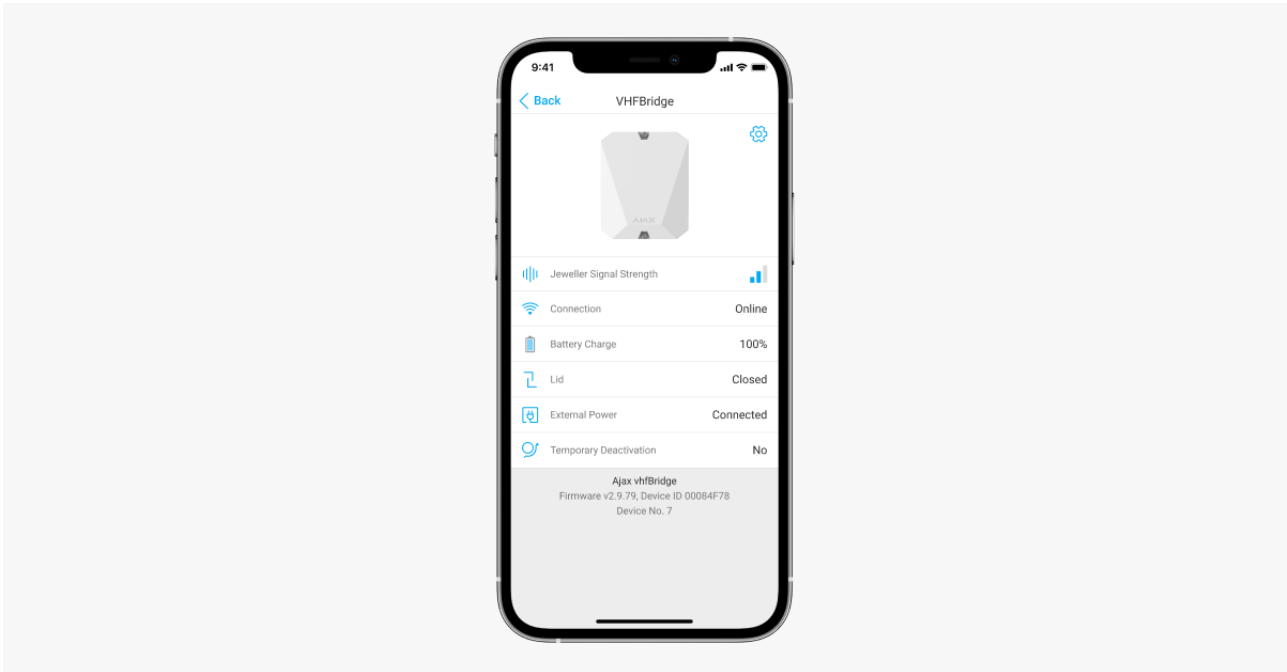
9:41

Back VHFBridge

AJAX

Jeweller Signal Strength

Connection Online

Battery Charge 100%

Lid Closed

External Power Connected

Temporary Deactivation No

Ajax vhfBridge
Firmware v2.9.79, Device ID 00084F78
Device No. 7